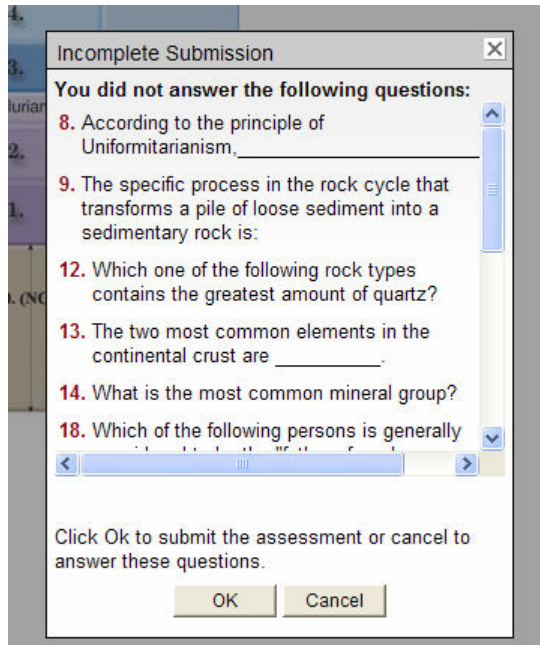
4.
3.
lurian
2.
1.
. (NC

Incomplete Submission ✕

You did not answer the following questions:

8. According to the principle of Uniformitarianism,________________________

9. The specific process in the rock cycle that transforms a pile of loose sediment into a sedimentary rock is:

12. Which one of the following rock types contains the greatest amount of quartz?

13. The two most common elements in the continental crust are __________.

14. What is the most common mineral group?

18. Which of the following persons is generally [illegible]

Click Ok to submit the assessment or cancel to answer these questions.

OK Cancel